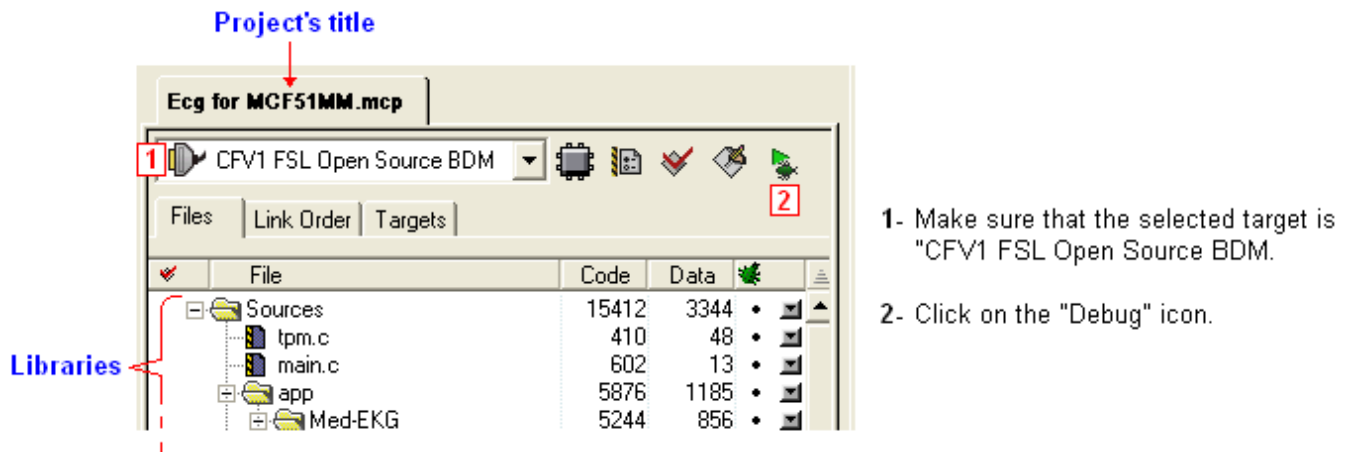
Project's title

Ecg for MCF51MM.mcp

1 CFV1 FSL Open Source BDM

2

Files | Link Order | Targets

| File | Code | Data |
|---|---|---|
| Sources | 15412 | 3344 |
| tpm.c | 410 | 48 |
| main.c | 602 | 13 |
| app | 5876 | 1185 |
| Med-EKG | 5244 | 856 |

Libraries

1- Make sure that the selected target is "CFV1 FSL Open Source BDM.

2- Click on the "Debug" icon.